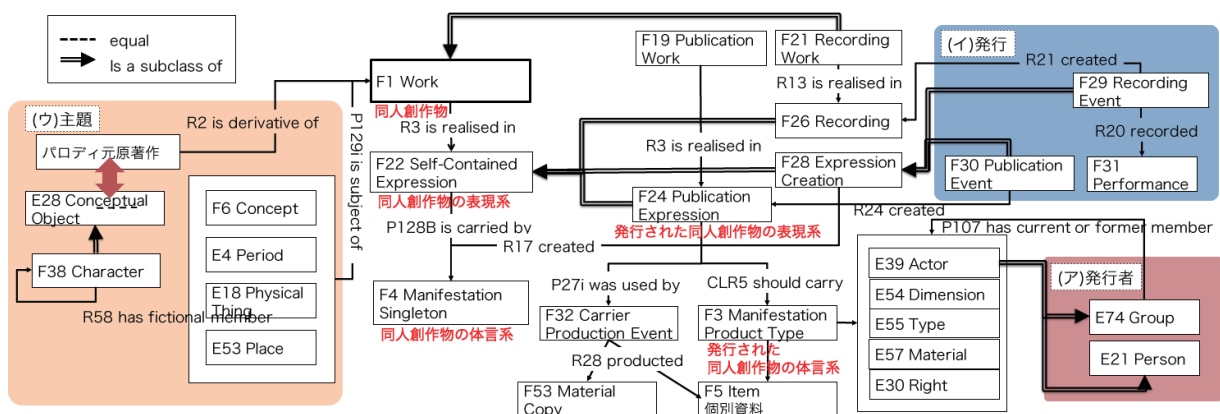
equal
Is a subclass of

F1 Work
同人創作物
F19 Publication Work
F21 Recording Work
(イ)発行
R21 created
F29 Recording Event
R13 is realised in
F26 Recording
R20 recorded
F31 Performance
(ウ)主題
R2 is derivative of
P129i is subject of
R3 is realised in
パロディ元原著作
F22 Self-Contained Expression
同人創作物の表現系
R3 is realised in
F28 Expression Creation
F30 Publication Event
E28 Conceptual Object
F6 Concept
F24 Publication Expression
発行された同人創作物の表現系
R24 created
E4 Period
P128B is carried by
R17 created
P107 has current or former member
F38 Character
E18 Physical Thing
F4 Manifestation Singleton
同人創作物の体言系
P27i was used by
CLR5 should carry
E39 Actor
(ア)発行者
R58 has fictional member
F32 Carrier Production Event
F3 Manifestation Product Type
E54 Dimension
E74 Group
E53 Place
発行された同人創作物の体言系
E55 Type
R28 producted
E57 Material
E21 Person
F53 Material Copy
F5 Item 個別資料
E30 Right